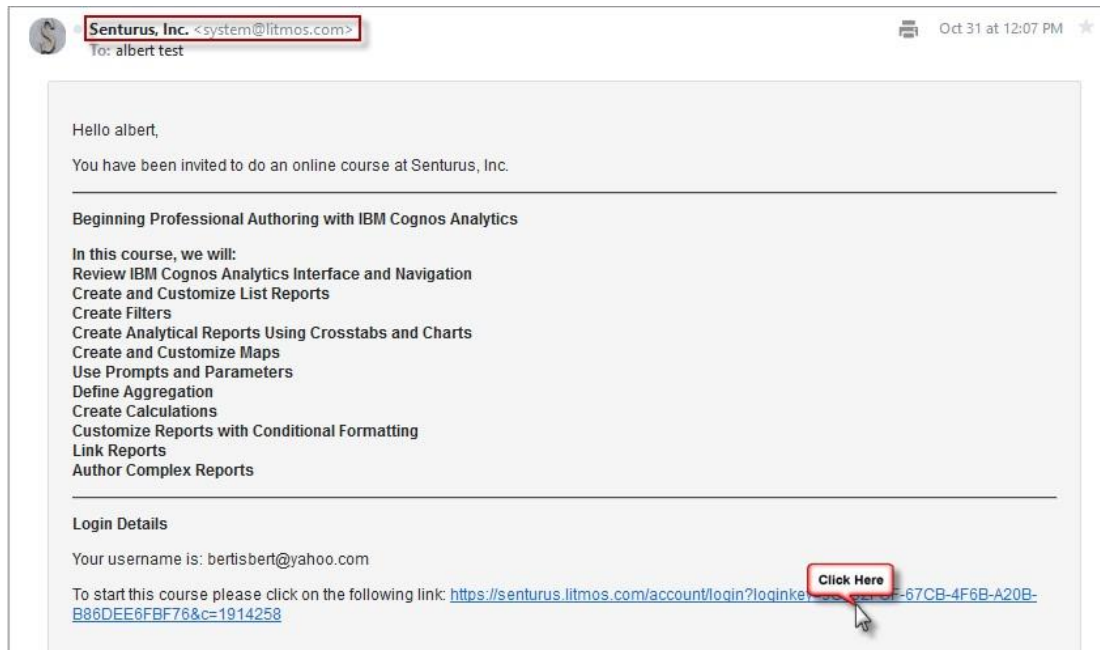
Senturus, Inc. <system@litmos.com>
To: albert test

Oct 31 at 12:07 PM

Hello albert,

You have been invited to do an online course at Senturus, Inc.

Beginning Professional Authoring with IBM Cognos Analytics

In this course, we will:
Review IBM Cognos Analytics Interface and Navigation
Create and Customize List Reports
Create Filters
Create Analytical Reports Using Crosstabs and Charts
Create and Customize Maps
Use Prompts and Parameters
Define Aggregation
Create Calculations
Customize Reports with Conditional Formatting
Link Reports
Author Complex Reports

Login Details

Your username is: bertisbert@yahoo.com

To start this course please click on the following link: https://senturus.litmos.com/account/login?loginkey=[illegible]-67CB-4F6B-A20B-B86DEE6FBF76&c=1914258

Click Here